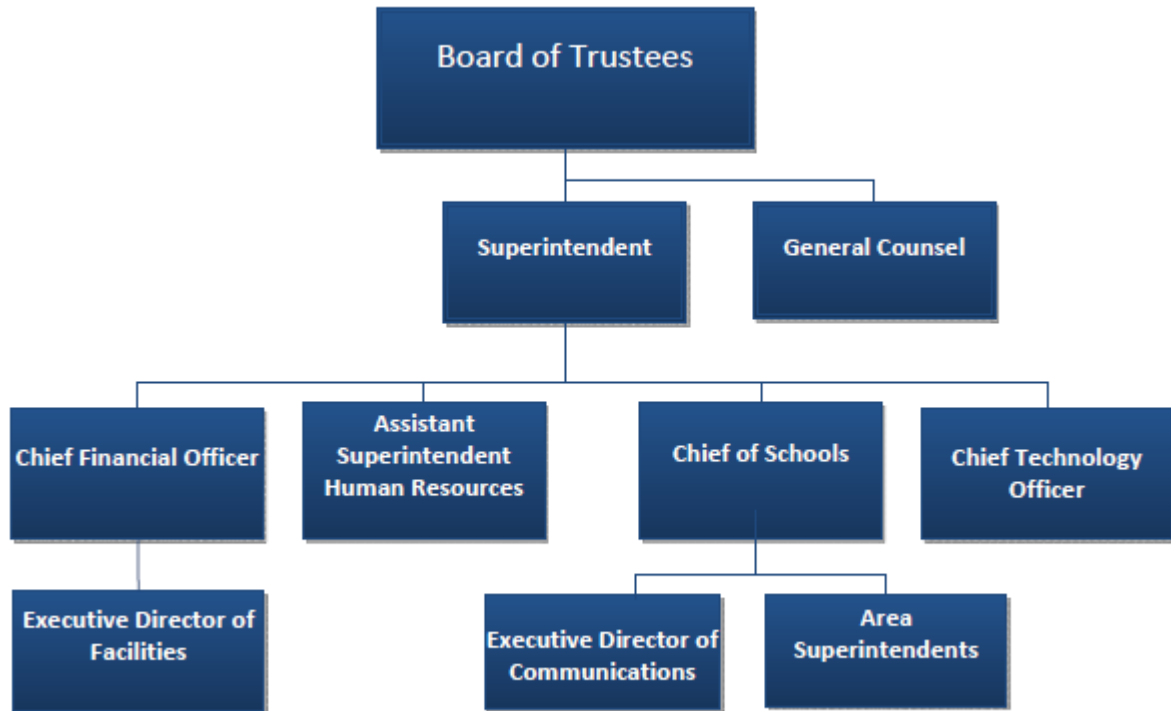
Board of Trustees

Superintendent

General Counsel

Chief Financial Officer

Assistant Superintendent Human Resources

Chief of Schools

Chief Technology Officer

Executive Director of Facilities

Executive Director of Communications

Area Superintendents